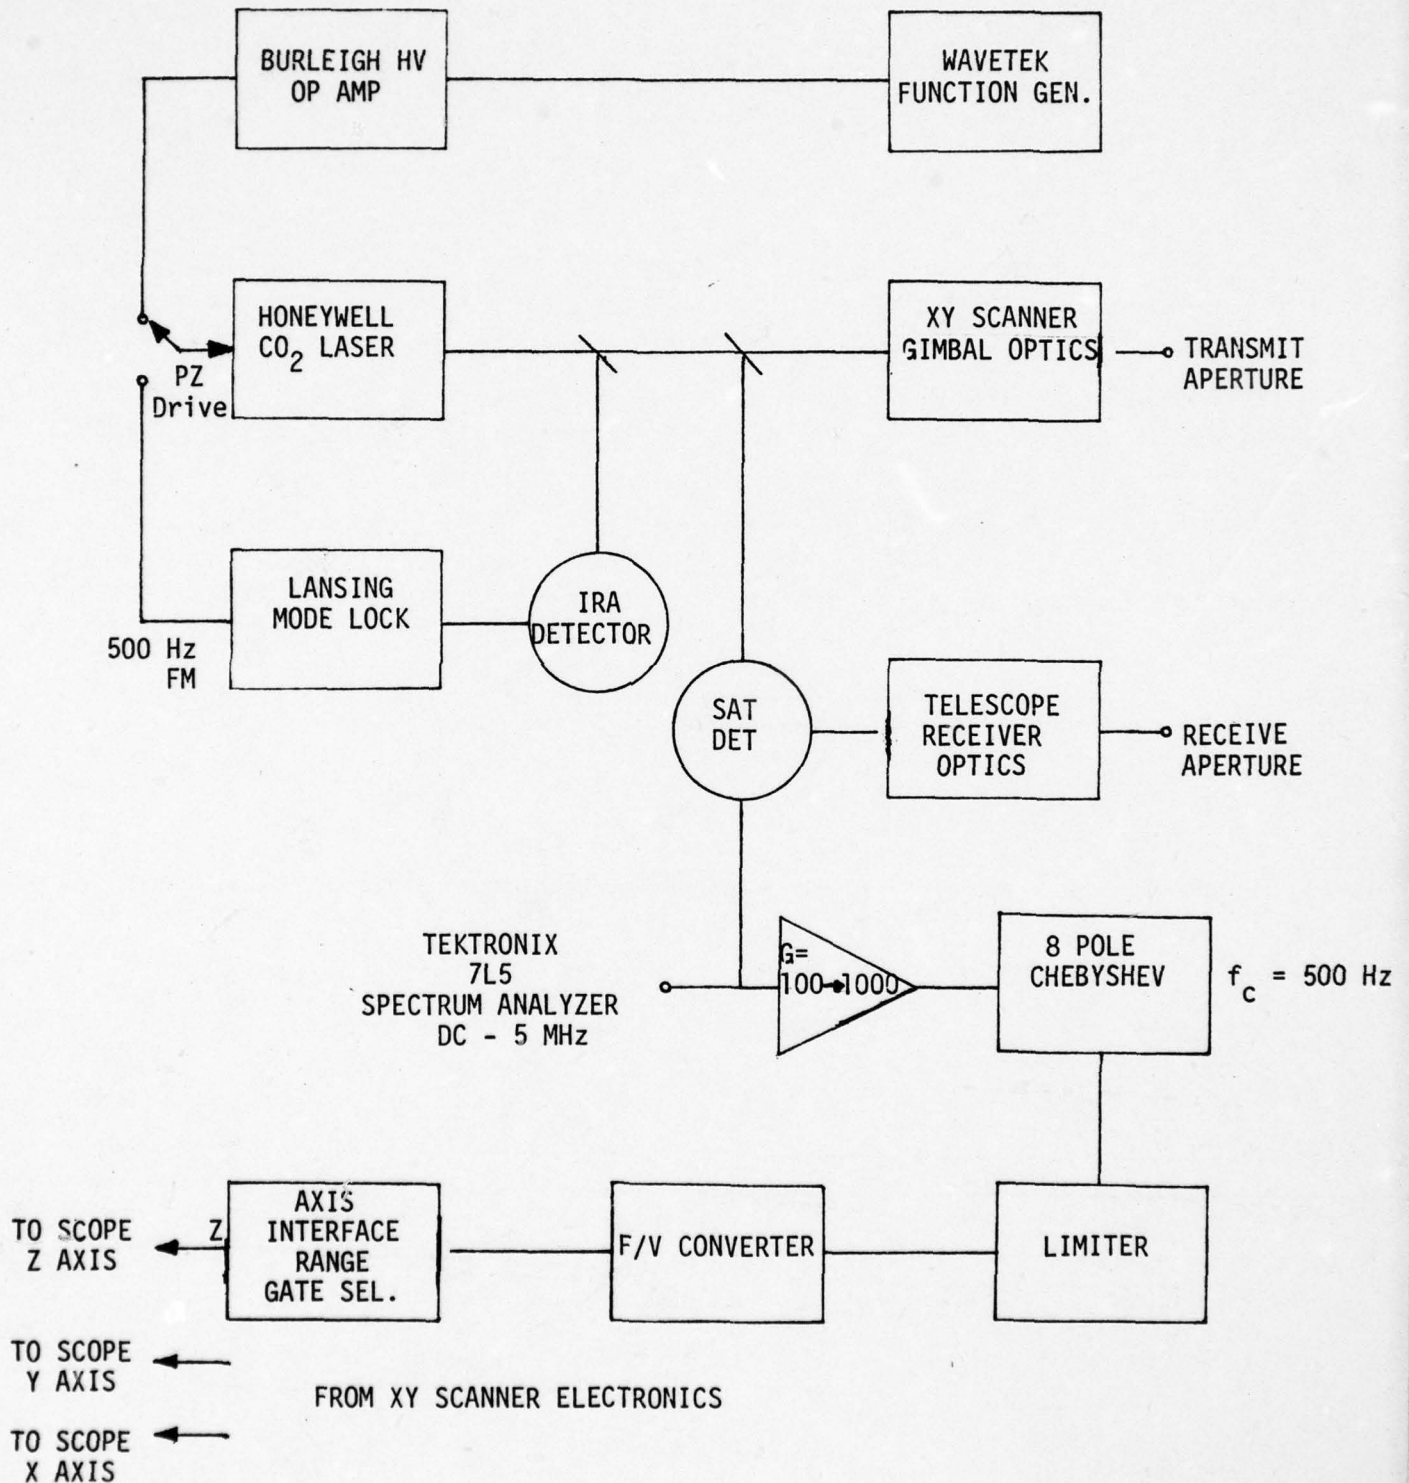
BURLEIGH HV
OP AMP

WAVETEK
FUNCTION GEN.

HONEYWELL
$CO_2$ LASER

PZ
Drive

XY SCANNER
GIMBAL OPTICS

TRANSMIT
APERTURE

LANSING
MODE LOCK

500 Hz
FM

IRA
DETECTOR

SAT
DET

TELESCOPE
RECEIVER
OPTICS

RECEIVE
APERTURE

TEKTRONIX
7L5
SPECTRUM ANALYZER
DC - 5 MHz

G=
100→1000

8 POLE
CHEBYSHEV

$f_c$ = 500 Hz

TO SCOPE
Z AXIS

Z

AXIS
INTERFACE
RANGE
GATE SEL.

F/V CONVERTER

LIMITER

TO SCOPE
Y AXIS

FROM XY SCANNER ELECTRONICS

TO SCOPE
X AXIS